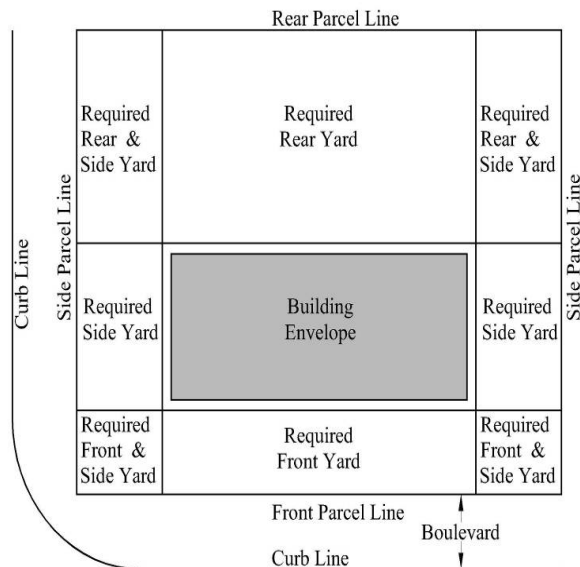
Rear Parcel Line

Curb Line

Side Parcel Line

Required Rear & Side Yard

Required Rear Yard

Required Rear & Side Yard

Side Parcel Line

Required Side Yard

Building Envelope

Required Side Yard

Required Front & Side Yard

Required Front Yard

Required Front & Side Yard

Front Parcel Line

Boulevard

Curb Line